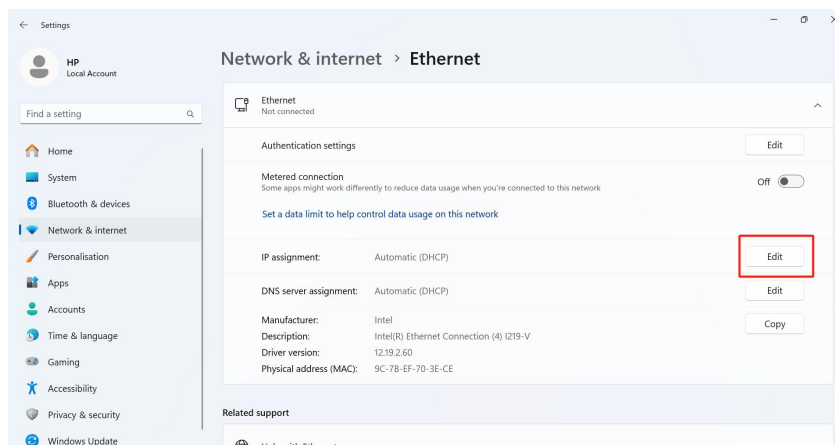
Settings

HP
Local Account

Find a setting

Home
System
Bluetooth & devices
Network & internet
Personalisation
Apps
Accounts
Time & language
Gaming
Accessibility
Privacy & security
Windows Update

Network & internet > Ethernet

Ethernet
Not connected

Authentication settings
Edit

Metered connection
Some apps might work differently to reduce data usage when you're connected to this network
Off

Set a data limit to help control data usage on this network

IP assignment: Automatic (DHCP)
Edit

DNS server assignment: Automatic (DHCP)
Edit

Manufacturer: Intel
Description: Intel(R) Ethernet Connection (4) I219-V
Driver version: 12.19.2.60
Physical address (MAC): 9C-7B-EF-70-3E-CE
Copy

Related support